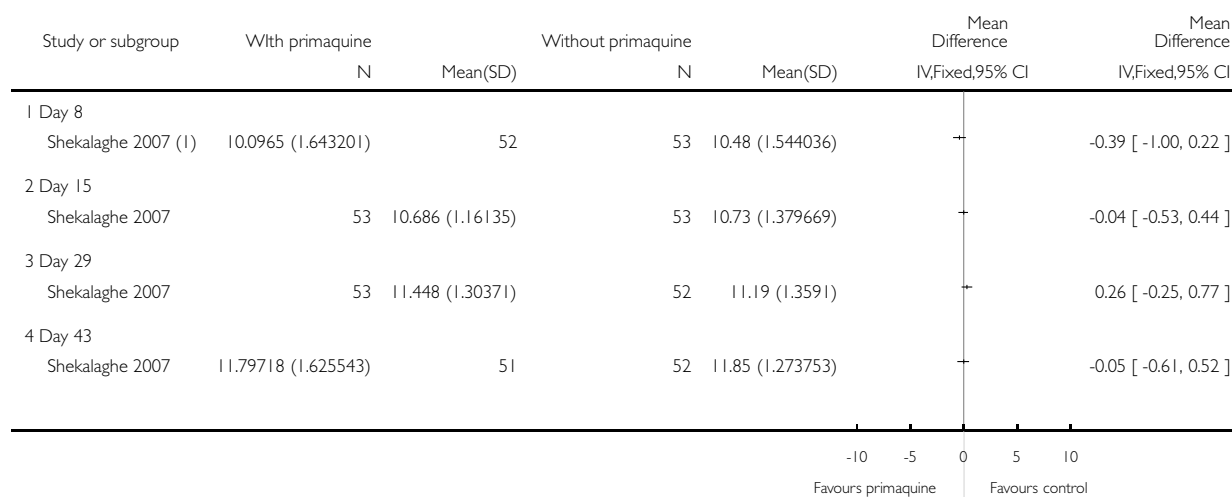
| Study or subgroup | WIth primaquine N | Mean(SD) | Without primaquine N | Mean(SD) | Mean Difference IV,Fixed,95% CI | Mean Difference IV,Fixed,95% CI |
|---|---|---|---|---|---|---|
| 1 Day 8 | | | | | | |
| Shekalaghe 2007 (1) | 10.0965 (1.643201) | 52 | 53 | 10.48 (1.544036) | | -0.39 [ -1.00, 0.22 ] |
| 2 Day 15 | | | | | | |
| Shekalaghe 2007 | 53 | 10.686 (1.16135) | 53 | 10.73 (1.379669) | | -0.04 [ -0.53, 0.44 ] |
| 3 Day 29 | | | | | | |
| Shekalaghe 2007 | 53 | 11.448 (1.30371) | 52 | 11.19 (1.3591) | | 0.26 [ -0.25, 0.77 ] |
| 4 Day 43 | | | | | | |
| Shekalaghe 2007 | 11.79718 (1.625543) | 51 | 52 | 11.85 (1.273753) | | -0.05 [ -0.61, 0.52 ] |

-10 -5 0 5 10

Favours primaquine Favours control